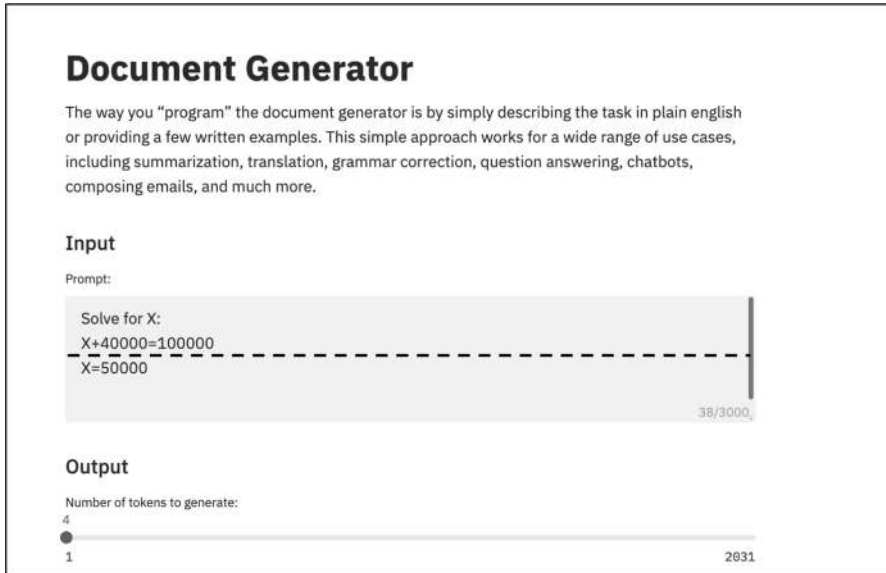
Document Generator

The way you “program” the document generator is by simply describing the task in plain english or providing a few written examples. This simple approach works for a wide range of use cases, including summarization, translation, grammar correction, question answering, chatbots, composing emails, and much more.

Input

Prompt:

Solve for X:
X+40000=100000
X=50000

38/3000

Output

Number of tokens to generate:

4

1

2031